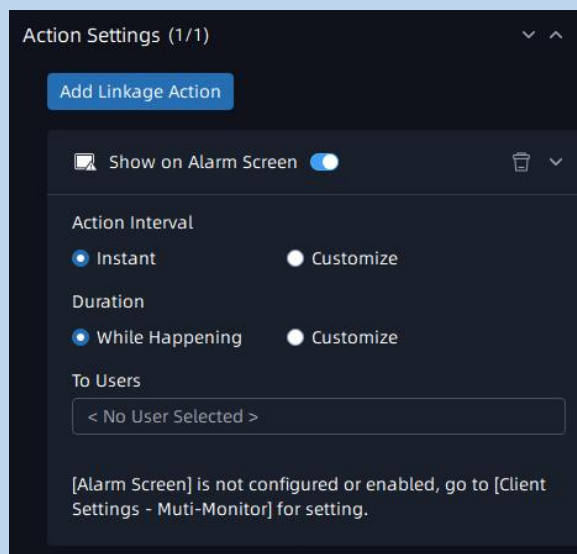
Action Settings (1/1)

Add Linkage Action

Show on Alarm Screen

Action Interval

Instant

Customize

Duration

While Happening

Customize

To Users

< No User Selected >

[Alarm Screen] is not configured or enabled, go to [Client Settings - Muti-Monitor] for setting.